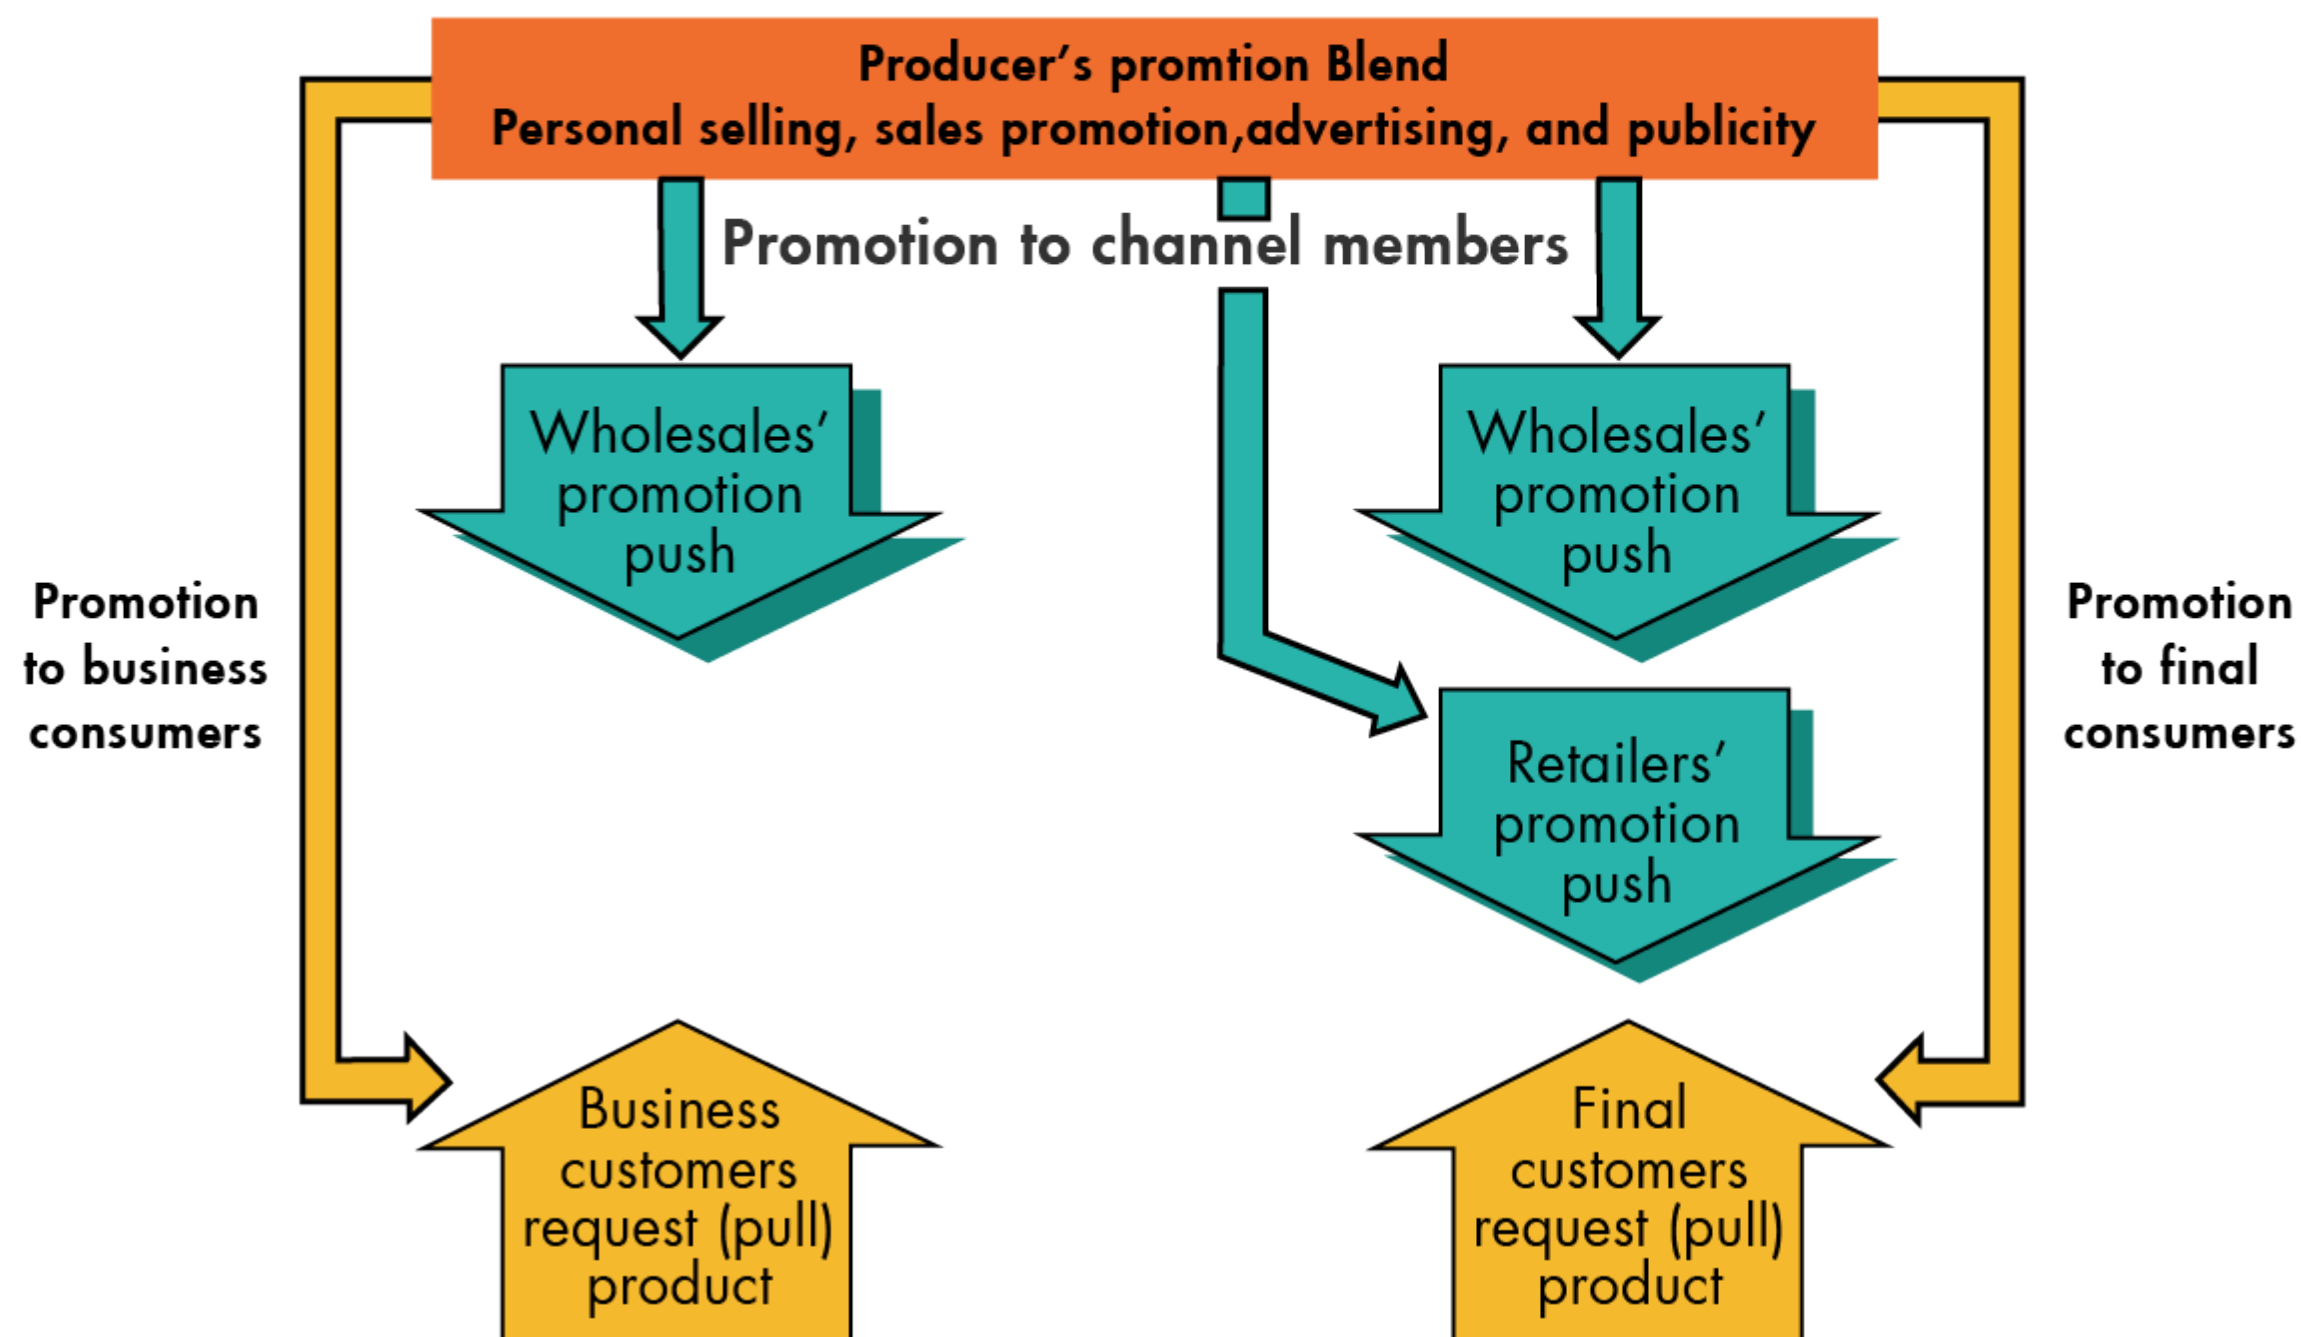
Producer's promtion Blend
Personal selling, sales promotion,advertising, and publicity

Promotion to channel members

Wholesales' promotion push

Wholesales' promotion push

Retailers' promotion push

Promotion to business consumers

Promotion to final consumers

Business customers request (pull) product

Final customers request (pull) product